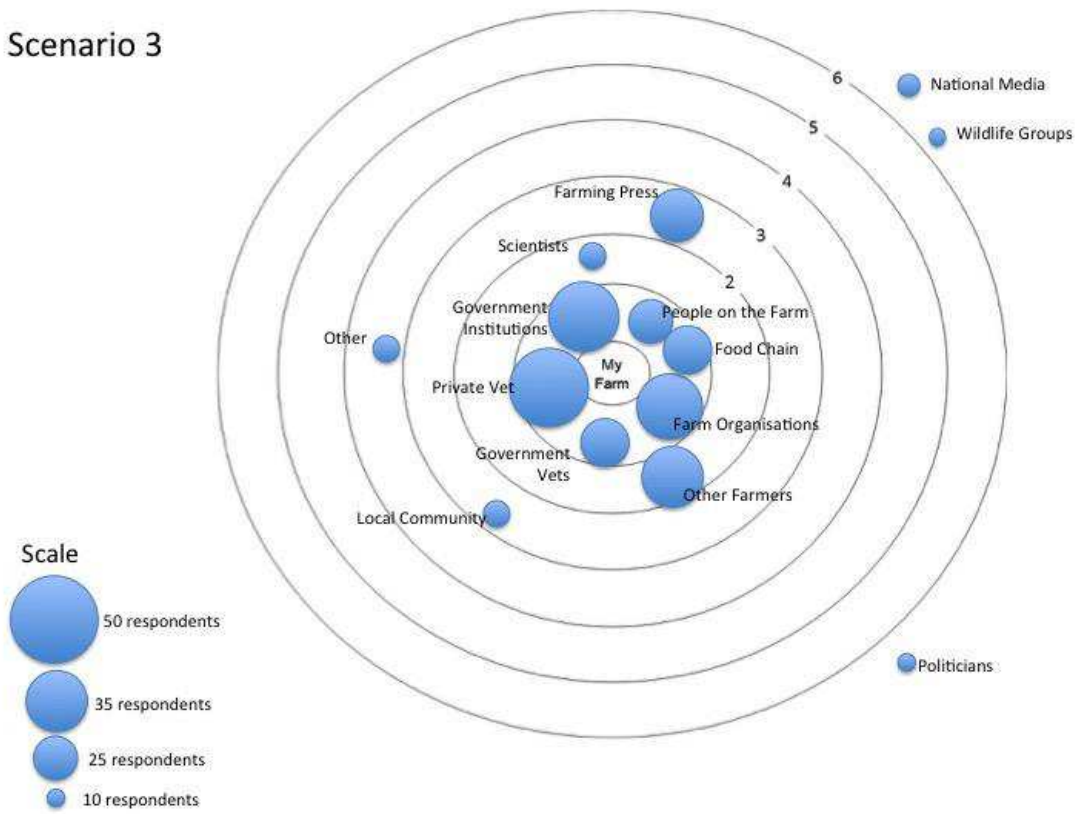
Scenario 3

6
5
4
3
2

National Media
Wildlife Groups

Farming Press
Scientists
Government Institutions
People on the Farm
Other
Food Chain
My Farm
Private Vet
Farm Organisations
Government Vets
Other Farmers
Local Community

Scale
50 respondents
35 respondents
25 respondents
10 respondents

Politicians